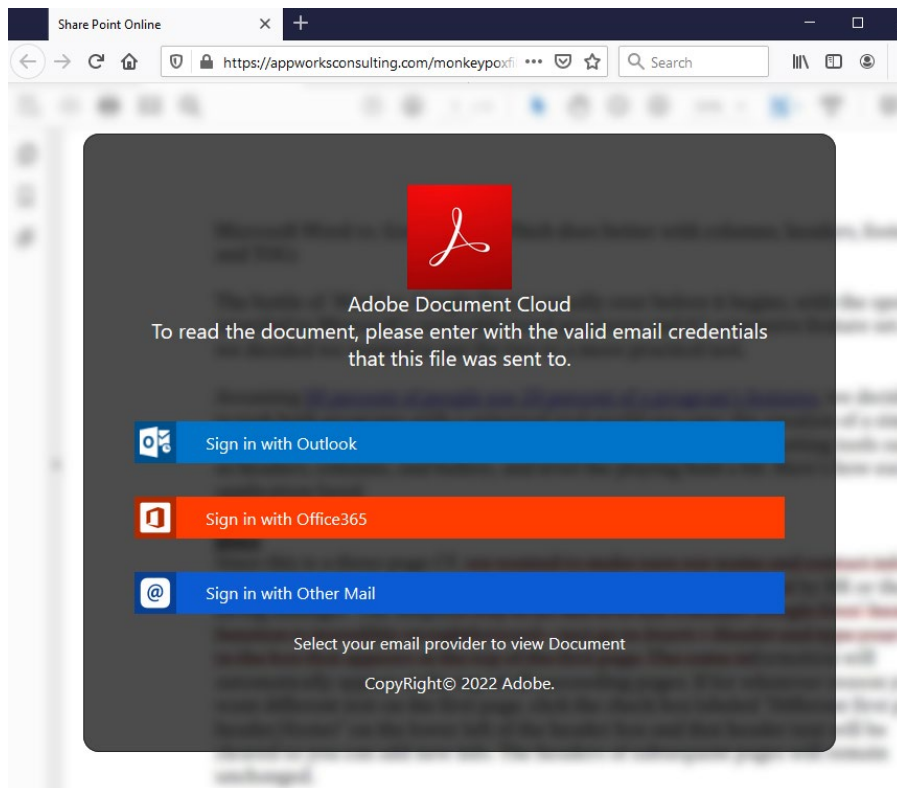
Share Point Online

https://appworksconsulting.com/monkeypoxfi

Search

Adobe Document Cloud
To read the document, please enter with the valid email credentials that this file was sent to.

Sign in with Outlook

Sign in with Office365

Sign in with Other Mail

Select your email provider to view Document

CopyRight© 2022 Adobe.